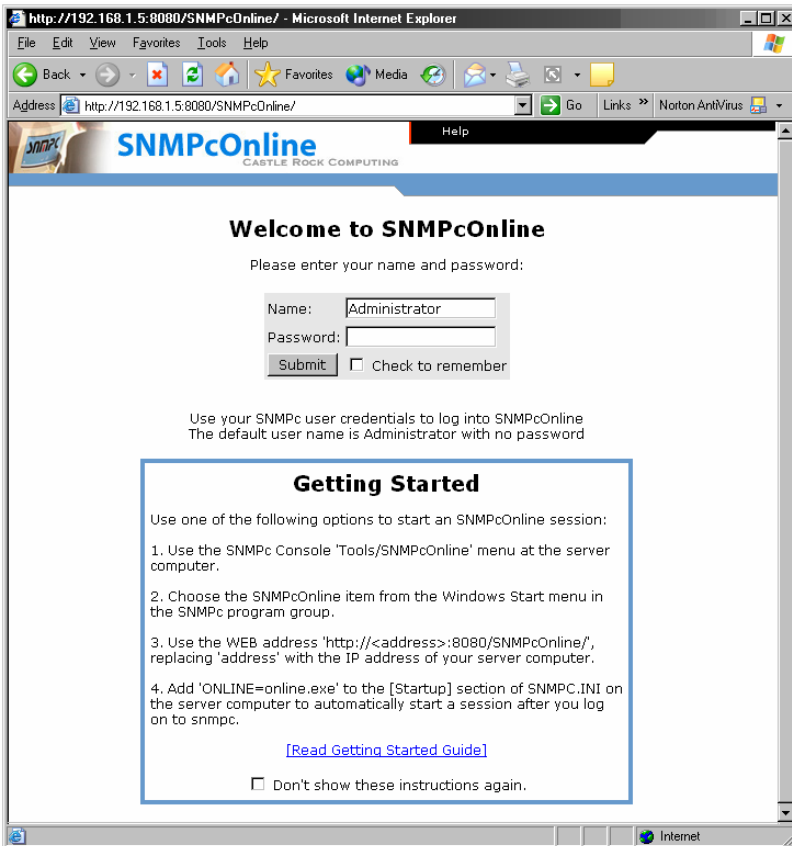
http://192.168.1.5:8080/SNMPcOnline/ - Microsoft Internet Explorer

File Edit View Favorites Tools Help

Back Favorites Media

Address http://192.168.1.5:8080/SNMPcOnline/ Go Links » Norton AntiVirus

SNMPc SNMPcOnline CASTLE ROCK COMPUTING Help

Welcome to SNMPcOnline

Please enter your name and password:

Name: Administrator
Password:
Submit Check to remember

Use your SNMPc user credentials to log into SNMPcOnline
The default user name is Administrator with no password

Getting Started

Use one of the following options to start an SNMPcOnline session:

1. Use the SNMPc Console 'Tools/SNMPcOnline' menu at the server computer.

2. Choose the SNMPcOnline item from the Windows Start menu in the SNMPc program group.

3. Use the WEB address 'http://<address>:8080/SNMPcOnline/', replacing 'address' with the IP address of your server computer.

4. Add 'ONLINE=online.exe' to the [Startup] section of SNMPC.INI on the server computer to automatically start a session after you log on to snmpc.

[Read Getting Started Guide]

Don't show these instructions again.

Internet